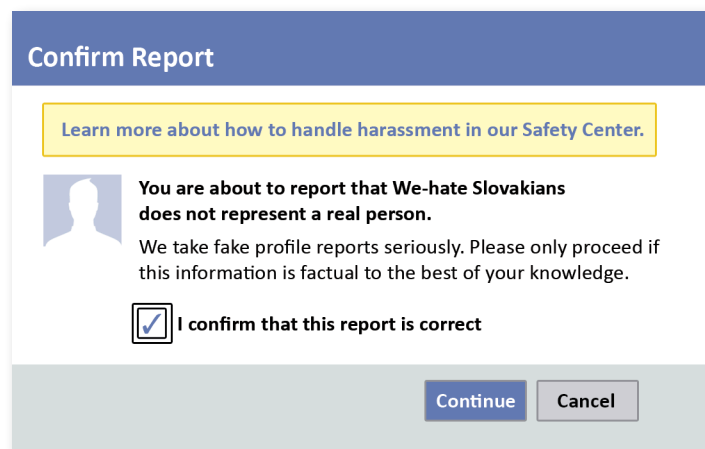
Confirm Report

Learn more about how to handle harassment in our Safety Center.

You are about to report that We-hate Slovakians does not represent a real person.

We take fake profile reports seriously. Please only proceed if this information is factual to the best of your knowledge.

I confirm that this report is correct

Continue

Cancel